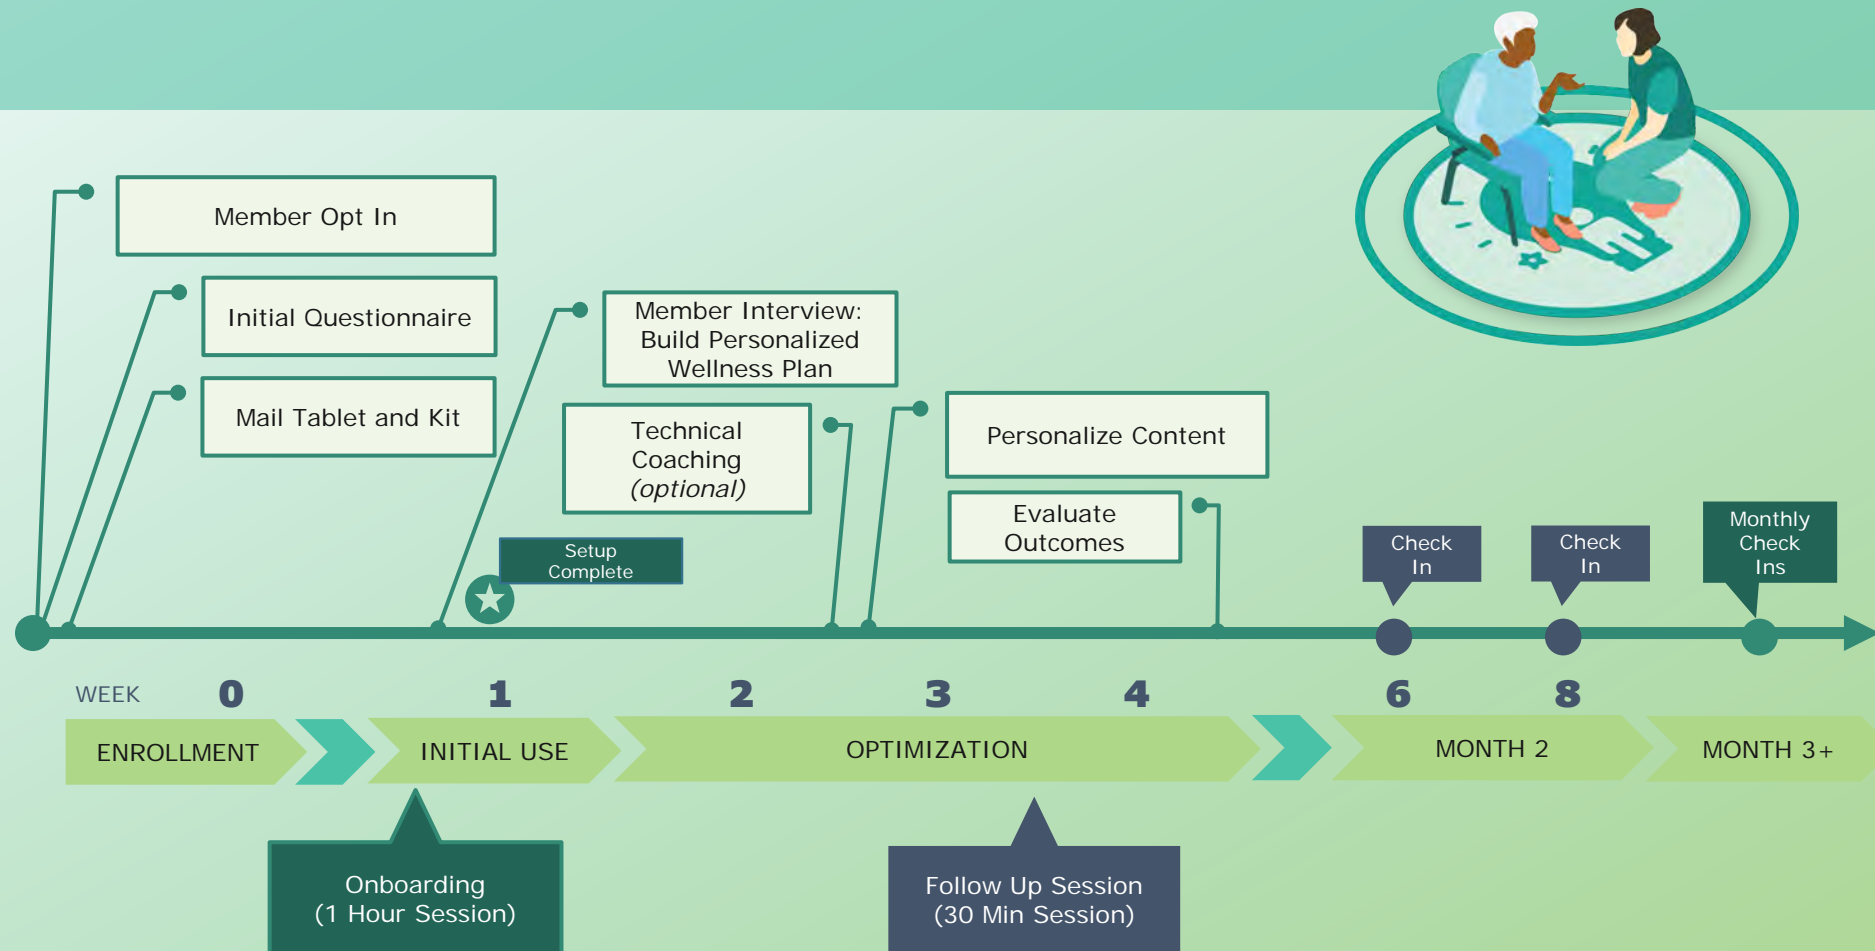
Member Opt In

Initial Questionnaire

Mail Tablet and Kit

Member Interview: Build Personalized Wellness Plan

Technical Coaching *(optional)*

Setup Complete

Personalize Content

Evaluate Outcomes

Check In

Check In

Monthly Check Ins

WEEK 0 1 2 3 4 6 8

ENROLLMENT

INITIAL USE

OPTIMIZATION

MONTH 2

MONTH 3+

Onboarding
(1 Hour Session)

Follow Up Session
(30 Min Session)